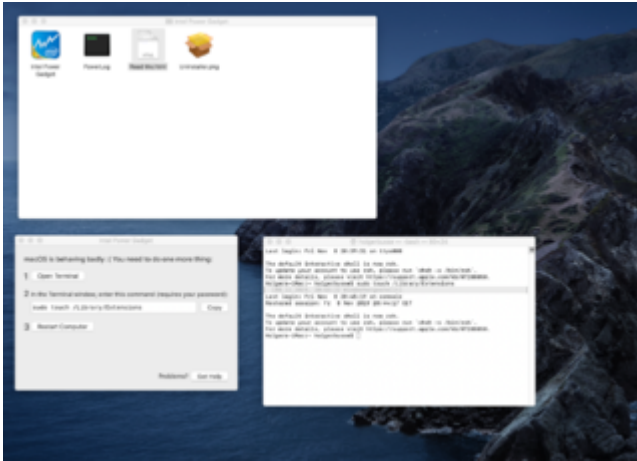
Intel Power Gadget

Intel Power Gadget

PowerLog

Read Me.html

Uninstaller.pkg

Intel Power Gadget

macOS is behaving badly :( You need to do one more thing:

1 Open Terminal

2 In the Terminal window, enter this command (requires your password):

sudo touch /Library/Extensions

Copy

3 Restart Computer

Problems? Get Help

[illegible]

Last login: Fri Nov 6 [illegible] on ttys000

The default interactive shell is now zsh.
To update your account to use zsh, please run `chsh -s /bin/zsh`.
For more details, please visit https://support.apple.com/kb/HT208050.
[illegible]:~ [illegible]$ sudo touch /Library/Extensions

Last login: Fri Nov 6 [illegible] on console
Restored session: Fr 6 Nov 2020 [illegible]

The default interactive shell is now zsh.
To update your account to use zsh, please run `chsh -s /bin/zsh`.
For more details, please visit https://support.apple.com/kb/HT208050.
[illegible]:~ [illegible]$